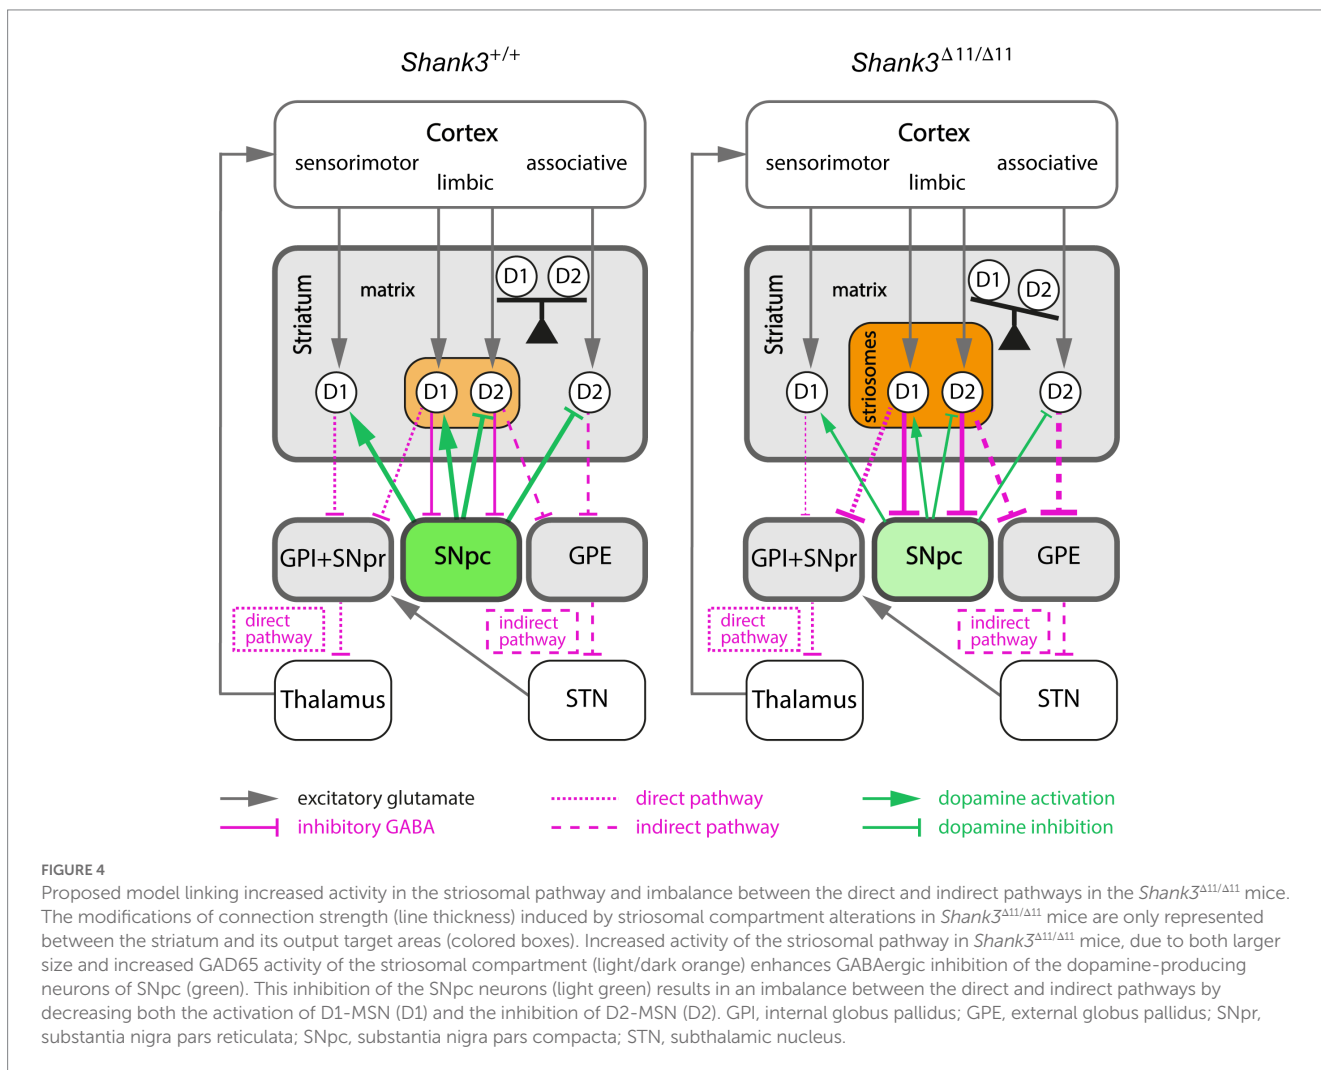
$Shank3^{+/+}$

Cortex
sensorimotor
limbic
associative

Striatum
matrix
D1 D2
D1
D1 D2
D2

GPI+SNpr
SNpc
GPE
direct pathway
indirect pathway
Thalamus
STN

$Shank3^{\Delta11/\Delta11}$

Cortex
sensorimotor
limbic
associative

Striatum
matrix
striosomes
D1 D2
D1
D1 D2
D2

GPI+SNpr
SNpc
GPE
direct pathway
indirect pathway
Thalamus
STN

excitatory glutamate
inhibitory GABA
direct pathway
indirect pathway
dopamine activation
dopamine inhibition

FIGURE 4
Proposed model linking increased activity in the striosomal pathway and imbalance between the direct and indirect pathways in the $Shank3^{\Delta11/\Delta11}$ mice. The modifications of connection strength (line thickness) induced by striosomal compartment alterations in $Shank3^{\Delta11/\Delta11}$ mice are only represented between the striatum and its output target areas (colored boxes). Increased activity of the striosomal pathway in $Shank3^{\Delta11/\Delta11}$ mice, due to both larger size and increased GAD65 activity of the striosomal compartment (light/dark orange) enhances GABAergic inhibition of the dopamine-producing neurons of SNpc (green). This inhibition of the SNpc neurons (light green) results in an imbalance between the direct and indirect pathways by decreasing both the activation of D1-MSN (D1) and the inhibition of D2-MSN (D2). GPI, internal globus pallidus; GPE, external globus pallidus; SNpr, substantia nigra pars reticulata; SNpc, substantia nigra pars compacta; STN, subthalamic nucleus.